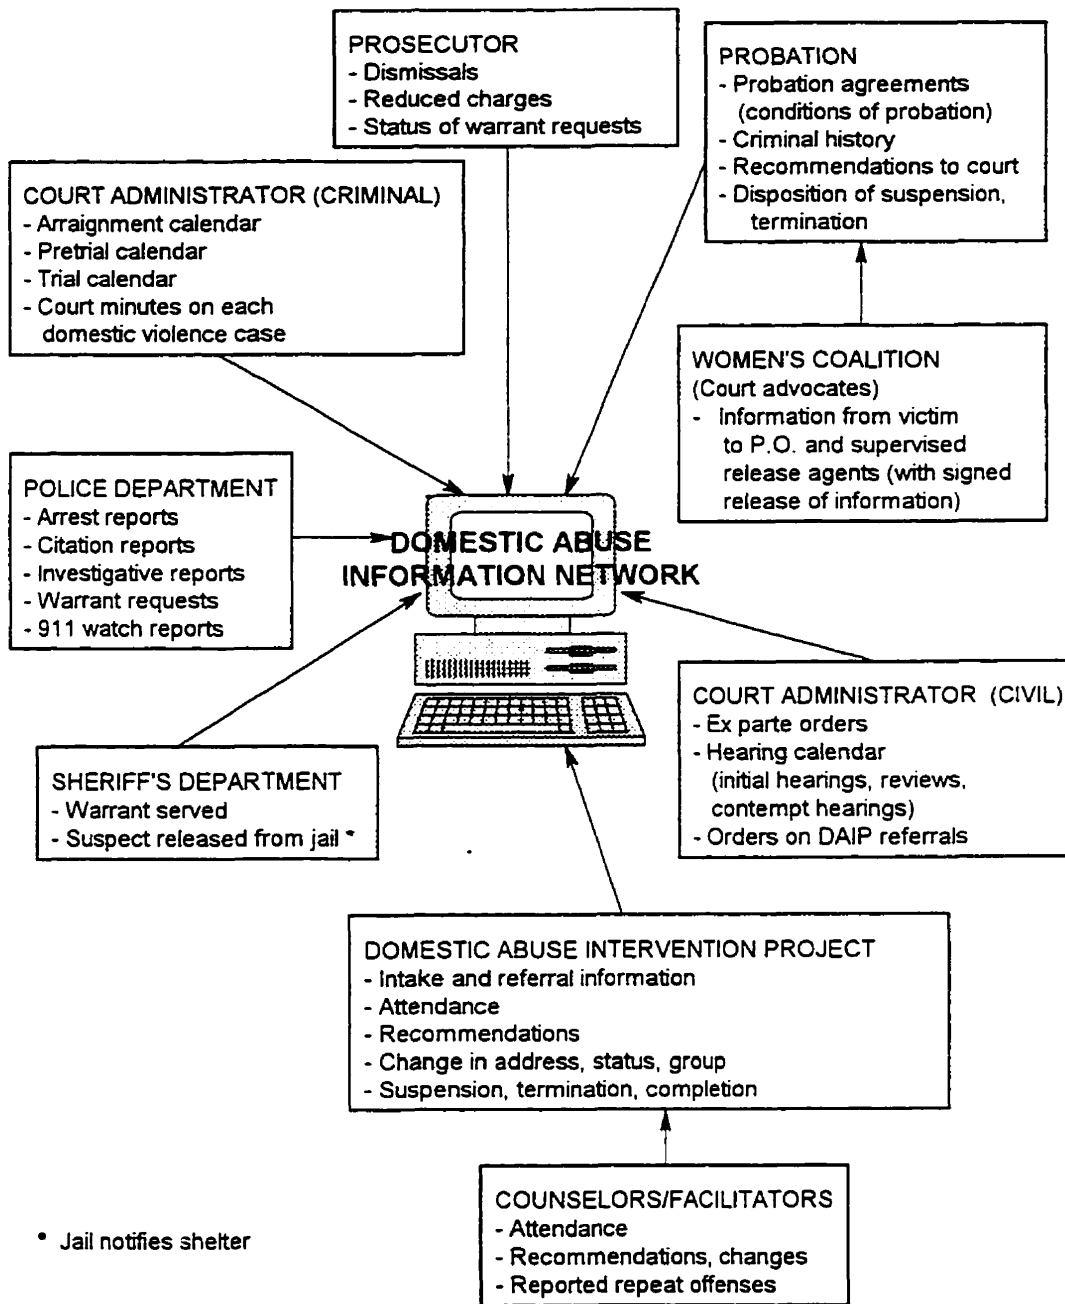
PROSECUTOR
- Dismissals
- Reduced charges
- Status of warrant requests

PROBATION
- Probation agreements (conditions of probation)
- Criminal history
- Recommendations to court
- Disposition of suspension, termination

COURT ADMINISTRATOR (CRIMINAL)
- Arraignment calendar
- Pretrial calendar
- Trial calendar
- Court minutes on each domestic violence case

WOMEN'S COALITION
(Court advocates)
- Information from victim to P.O. and supervised release agents (with signed release of information)

POLICE DEPARTMENT
- Arrest reports
- Citation reports
- Investigative reports
- Warrant requests
- 911 watch reports

DOMESTIC ABUSE INFORMATION NETWORK

COURT ADMINISTRATOR (CIVIL)
- Ex parte orders
- Hearing calendar (initial hearings, reviews, contempt hearings)
- Orders on DAIP referrals

SHERIFF'S DEPARTMENT
- Warrant served
- Suspect released from jail *

DOMESTIC ABUSE INTERVENTION PROJECT
- Intake and referral information
- Attendance
- Recommendations
- Change in address, status, group
- Suspension, termination, completion

COUNSELORS/FACILITATORS
- Attendance
- Recommendations, changes
- Reported repeat offenses

* Jail notifies shelter